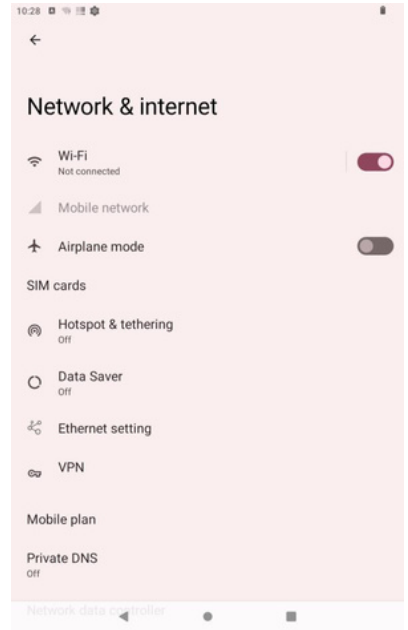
10:28

Network & internet

Wi-Fi
Not connected

Mobile network

Airplane mode

SIM cards

Hotspot & tethering
Off

Data Saver
Off

Ethernet setting

VPN

Mobile plan

Private DNS
Off

Network data controller